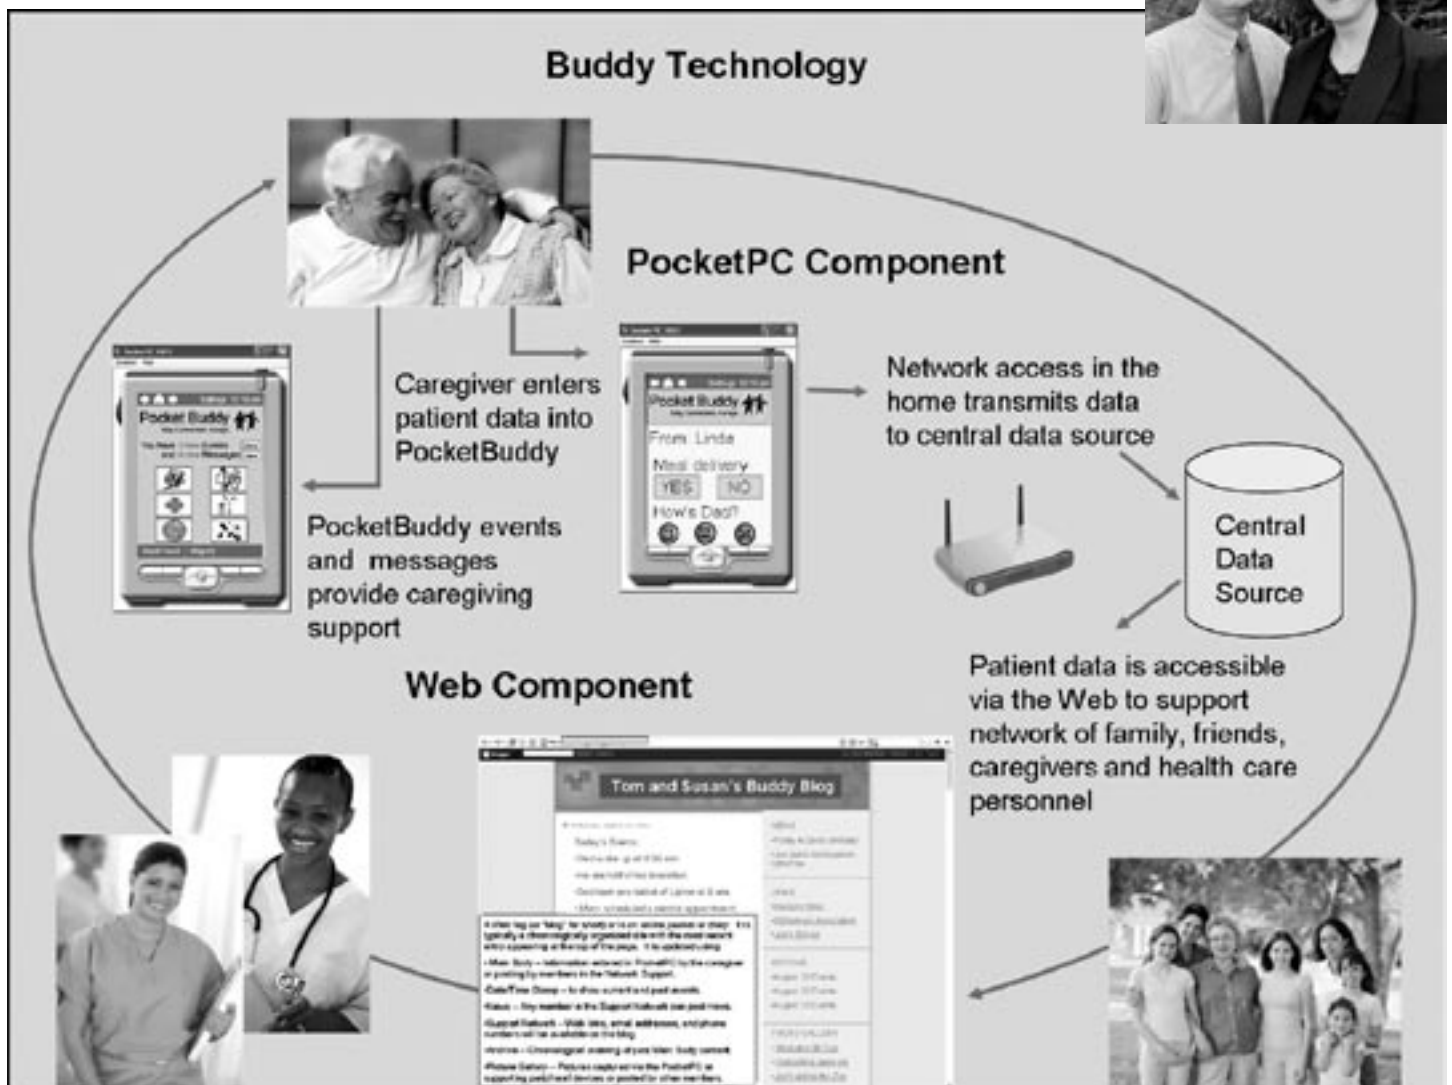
Buddy Technology

PocketPC Component

Pocket Buddy

Caregiver enters patient data into PocketBuddy

Pocket Buddy

From Linda

Meal delivery

YES NO

How's Dad?

Network access in the home transmits data to central data source

Central Data Source

PocketBuddy events and messages provide caregiving support

Web Component

Patient data is accessible via the Web to support network of family, friends, caregivers and health care personnel

Tom and Susan's Buddy Blog

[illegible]